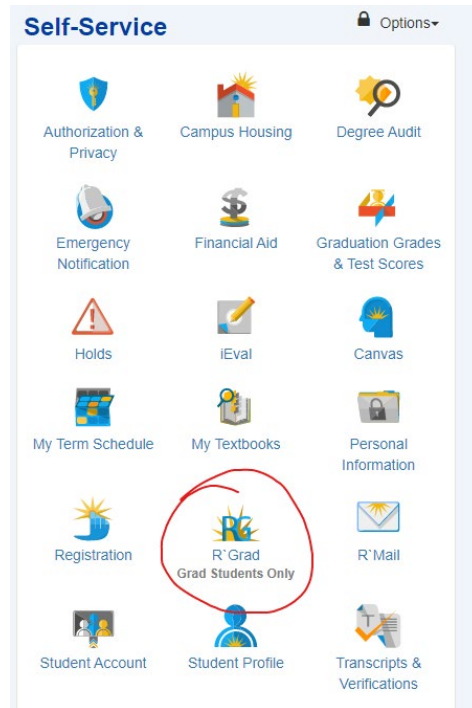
Self-Service

Options

Authorization & Privacy

Campus Housing

Degree Audit

Emergency Notification

Financial Aid

Graduation Grades & Test Scores

Holds

iEval

Canvas

My Term Schedule

My Textbooks

Personal Information

Registration

RG

R`Grad
Grad Students Only

R`Mail

Student Account

Student Profile

T

Transcripts & Verifications